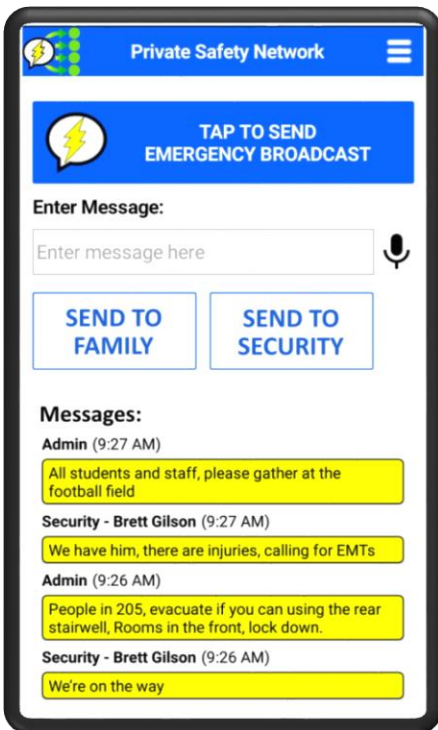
Private Safety Network

TAP TO SEND EMERGENCY BROADCAST

Enter Message:

Enter message here

SEND TO FAMILY

SEND TO SECURITY

Messages:

Admin (9:27 AM)

All students and staff, please gather at the football field

Security - Brett Gilson (9:27 AM)

We have him, there are injuries, calling for EMTs

Admin (9:26 AM)

People in 205, evacuate if you can using the rear stairwell, Rooms in the front, lock down.

Security - Brett Gilson (9:26 AM)

We're on the way